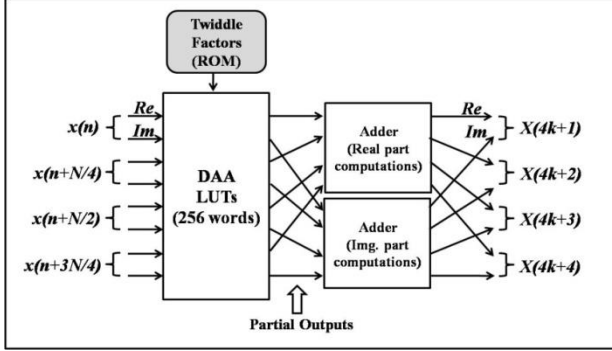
Twiddle Factors (ROM)

$x(n)$ Re Im

$x(n+N/4)$

$x(n+N/2)$

$x(n+3N/4)$

DAA LUTs (256 words)

Adder (Real part computations)

Adder (Img. part computations)

Partial Outputs

Re Im $X(4k+1)$

$X(4k+2)$

$X(4k+3)$

$X(4k+4)$